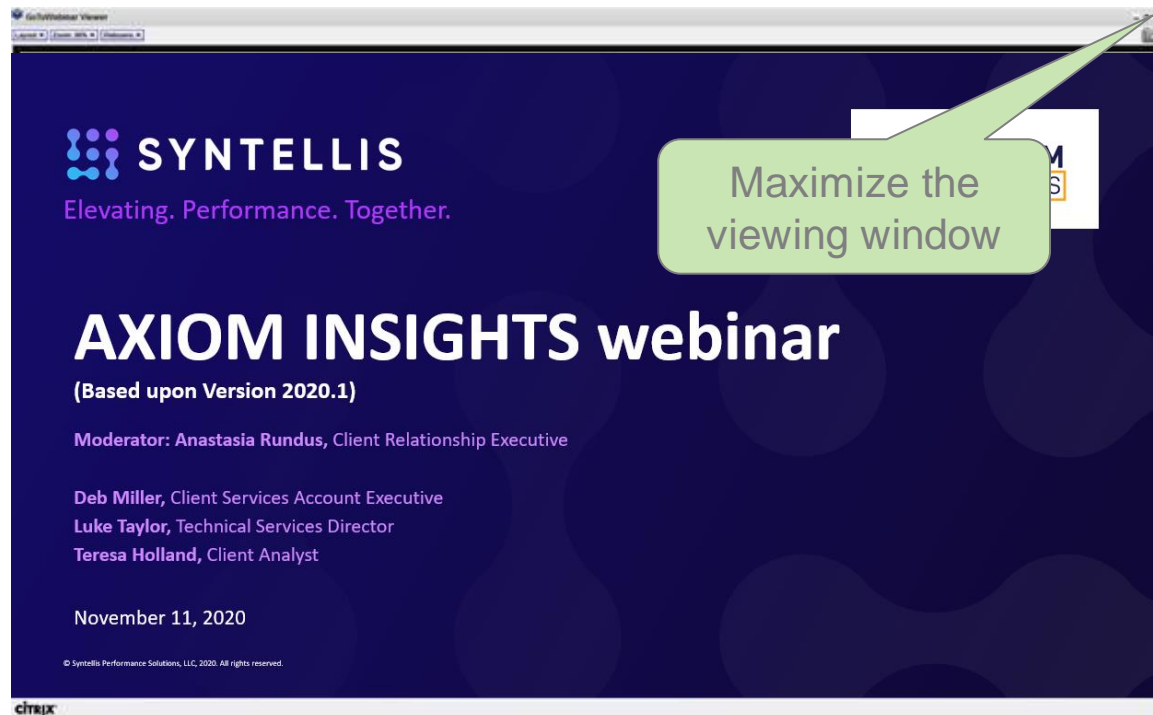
GoToWebinar Viewer

Layout ▾ Zoom: 86% ▾ Webcams ▾

SYNTELLIS

Elevating. Performance. Together.

Maximize the viewing window

AXIOM INSIGHTS webinar

(Based upon Version 2020.1)

Moderator: Anastasia Rundus, Client Relationship Executive

Deb Miller, Client Services Account Executive
Luke Taylor, Technical Services Director
Teresa Holland, Client Analyst

November 11, 2020

© Syntellis Performance Solutions, LLC, 2020. All rights reserved.

CITRIX